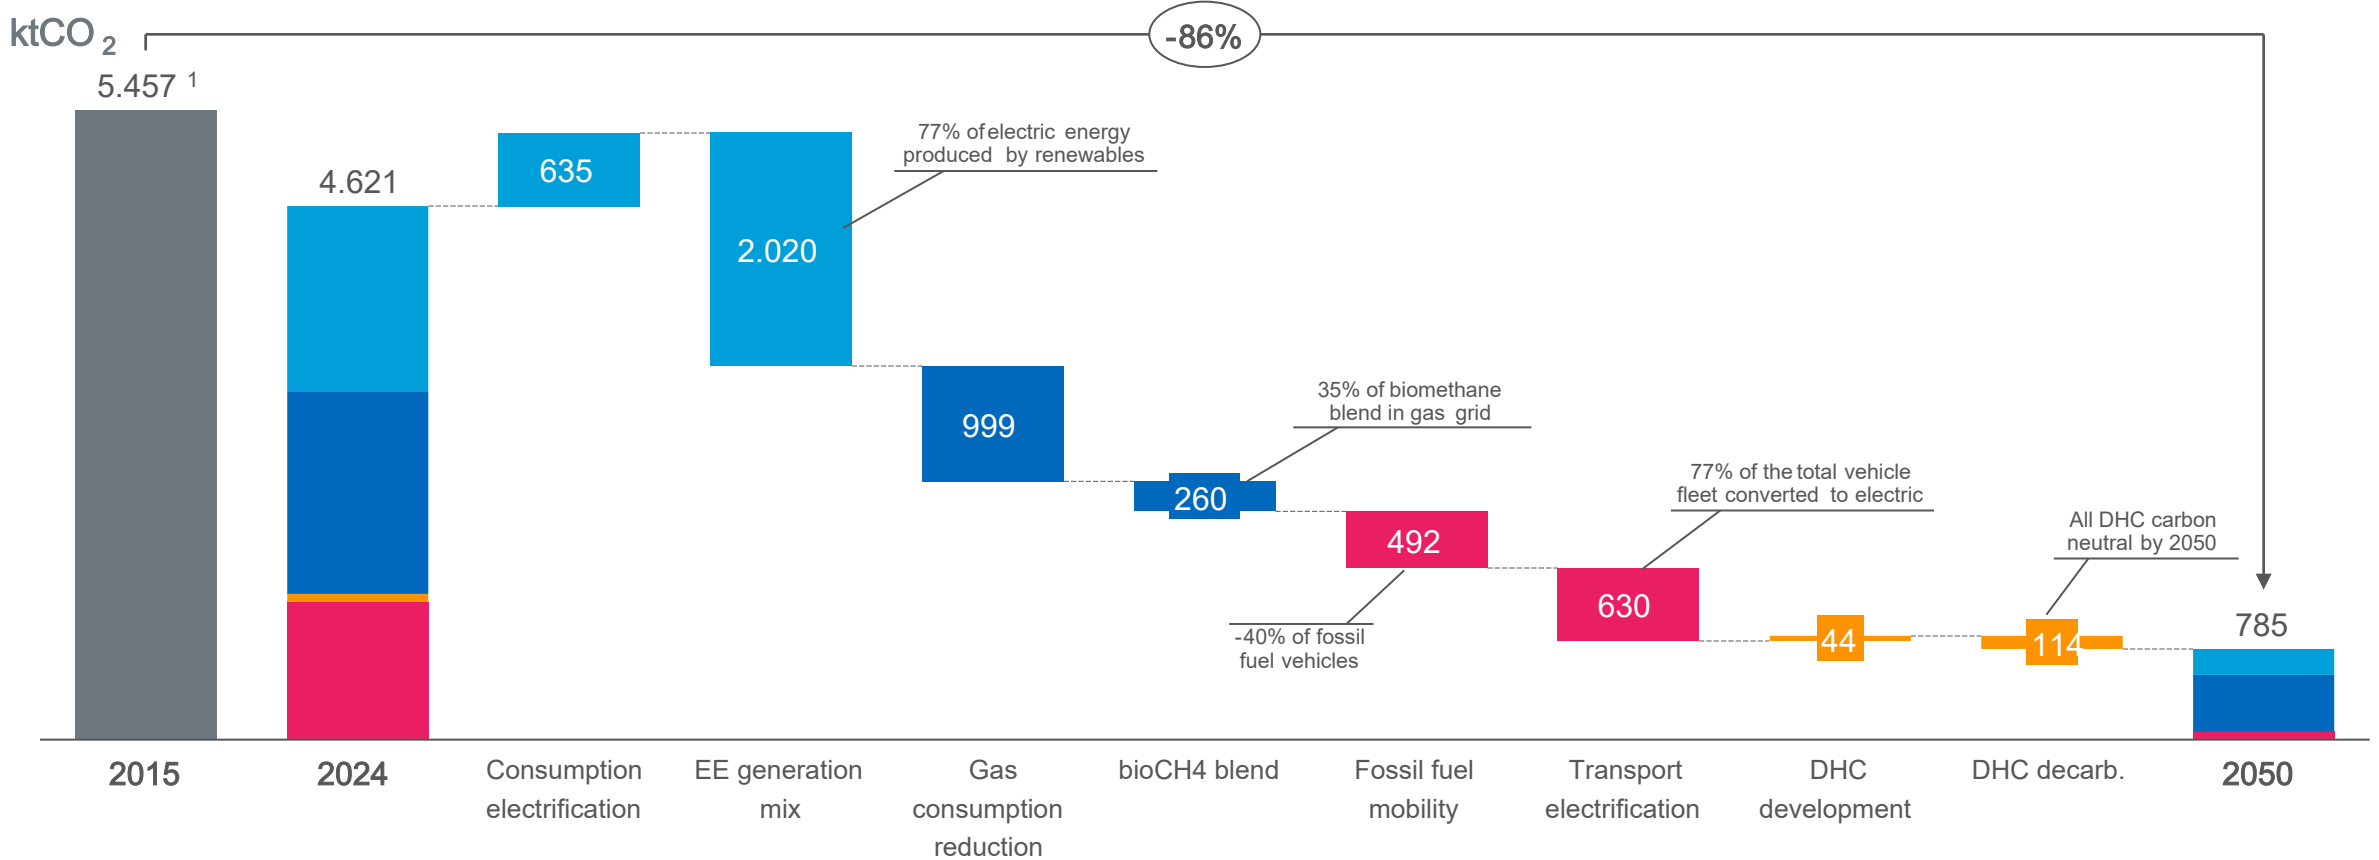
ktCO 2

-86%

5.457 1

4.621

635

2.020

77% of electric energy produced by renewables

999

260

35% of biomethane blend in gas grid

492

-40% of fossil fuel vehicles

630

77% of the total vehicle fleet converted to electric

44

114

All DHC carbon neutral by 2050

785

2015

2024

Consumption electrification

EE generation mix

Gas consumption reduction

bioCH4 blend

Fossil fuel mobility

Transport electrification

DHC development

DHC decarb.

2050